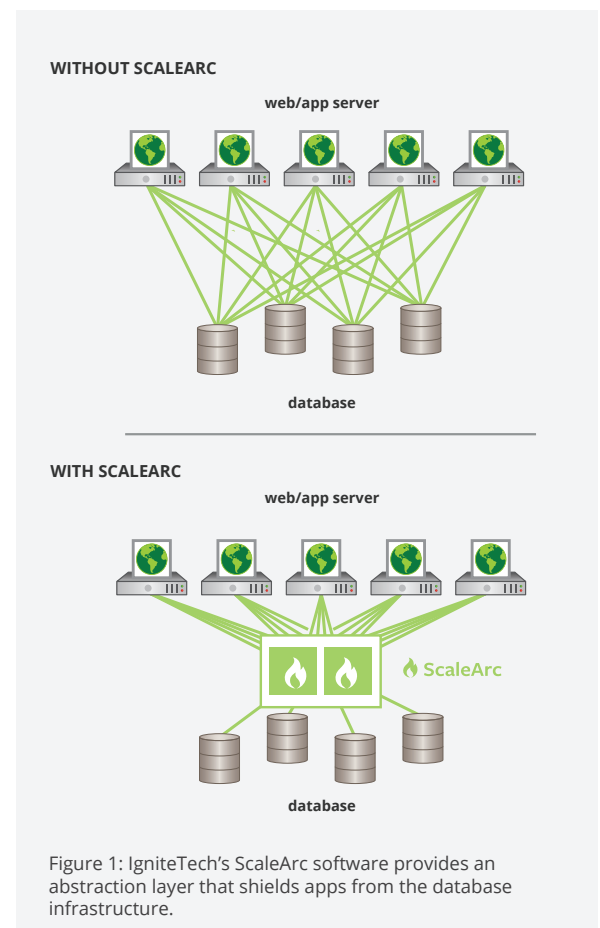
WITHOUT SCALEARC

web/app server

database

WITH SCALEARC

web/app server

ScaleArc

database

Figure 1: IgniteTech's ScaleArc software provides an abstraction layer that shields apps from the database infrastructure.